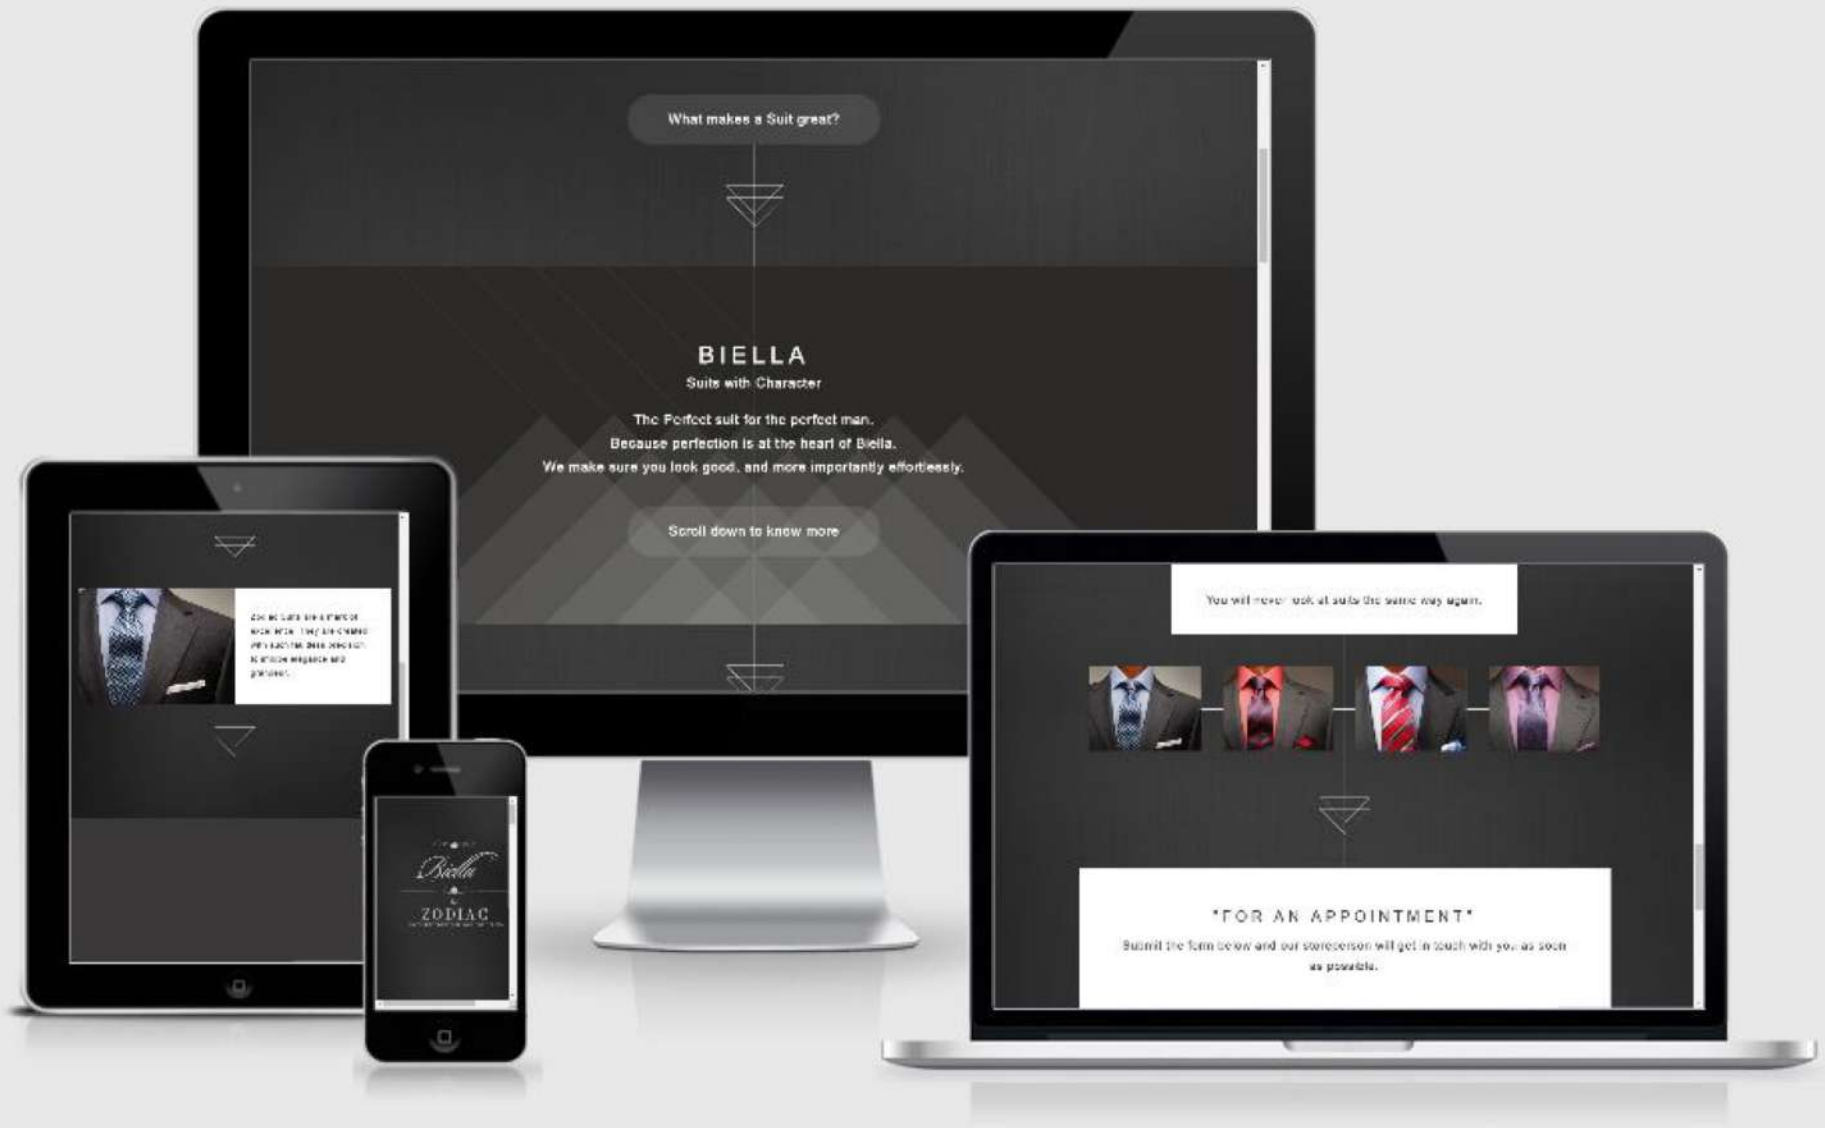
What makes a Suit great?

BIELLA

Suits with Character

The Perfect suit for the perfect man.
Because perfection is at the heart of Biella.
We make sure you look good, and more importantly effortlessly.

Scroll down to know more

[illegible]

Biella
ZODIAC

You will never look at suits the same way again.

"FOR AN APPOINTMENT"

Submit the form below and our salesperson will get in touch with you as soon as possible.